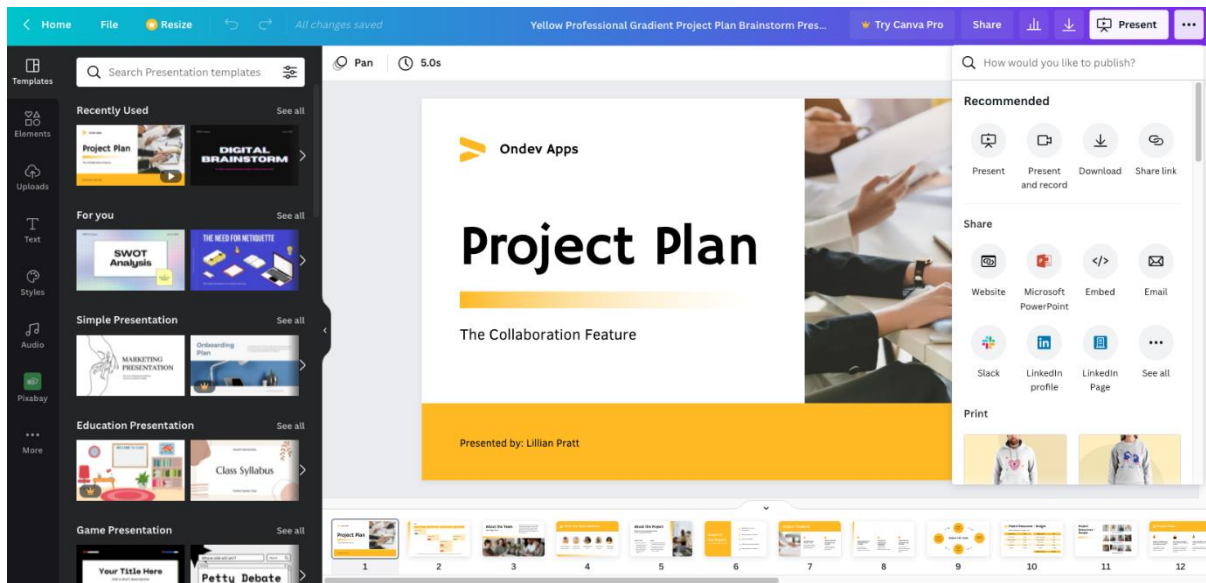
Home File Resize All changes saved Yellow Professional Gradient Project Plan Brainstorm Pres... Try Canva Pro Share Present ...

Templates
Elements
Uploads
Text
Styles
Audio
Pixabay
More

Search Presentation templates

Recently Used See all
Project Plan
DIGITAL BRAINSTORM

For you See all
SWOT Analysis
THE NEED FOR NETIQUETTE

Simple Presentation See all
MARKETING PRESENTATION
Onboarding Plan

Education Presentation See all
Class Syllabus

Game Presentation See all
Your Title Here
Petty Debate

Pan 5.0s

Ondev Apps

Project Plan

The Collaboration Feature

Presented by: Lillian Pratt

How would you like to publish?

Recommended
Present
Present and record
Download
Share link

Share
Website
Microsoft PowerPoint
Embed
Email
Slack
LinkedIn profile
LinkedIn Page
See all

Print

1 2 3 4 5 6 7 8 9 10 11 12